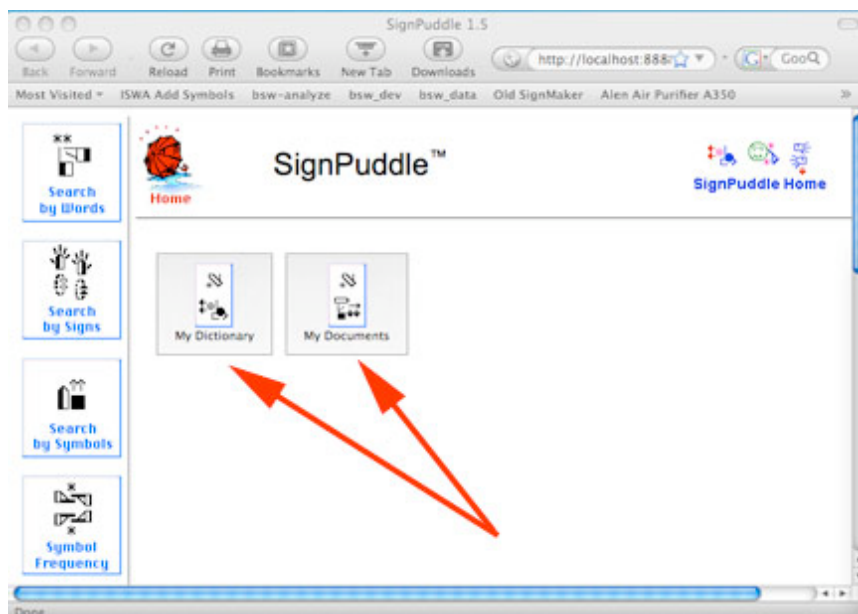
SignPuddle 1.5

Back Forward Reload Print Bookmarks New Tab Downloads

http://localhost:888

Goo

Most Visited ▾ ISWA Add Symbols bsw-analyze bsw_dev bsw_data Old SignMaker Alen Air Purifier A350

Search by Words

Search by Signs

Search by Symbols

Symbol Frequency

Home

SignPuddle™

SignPuddle Home

My Dictionary

My Documents

Done